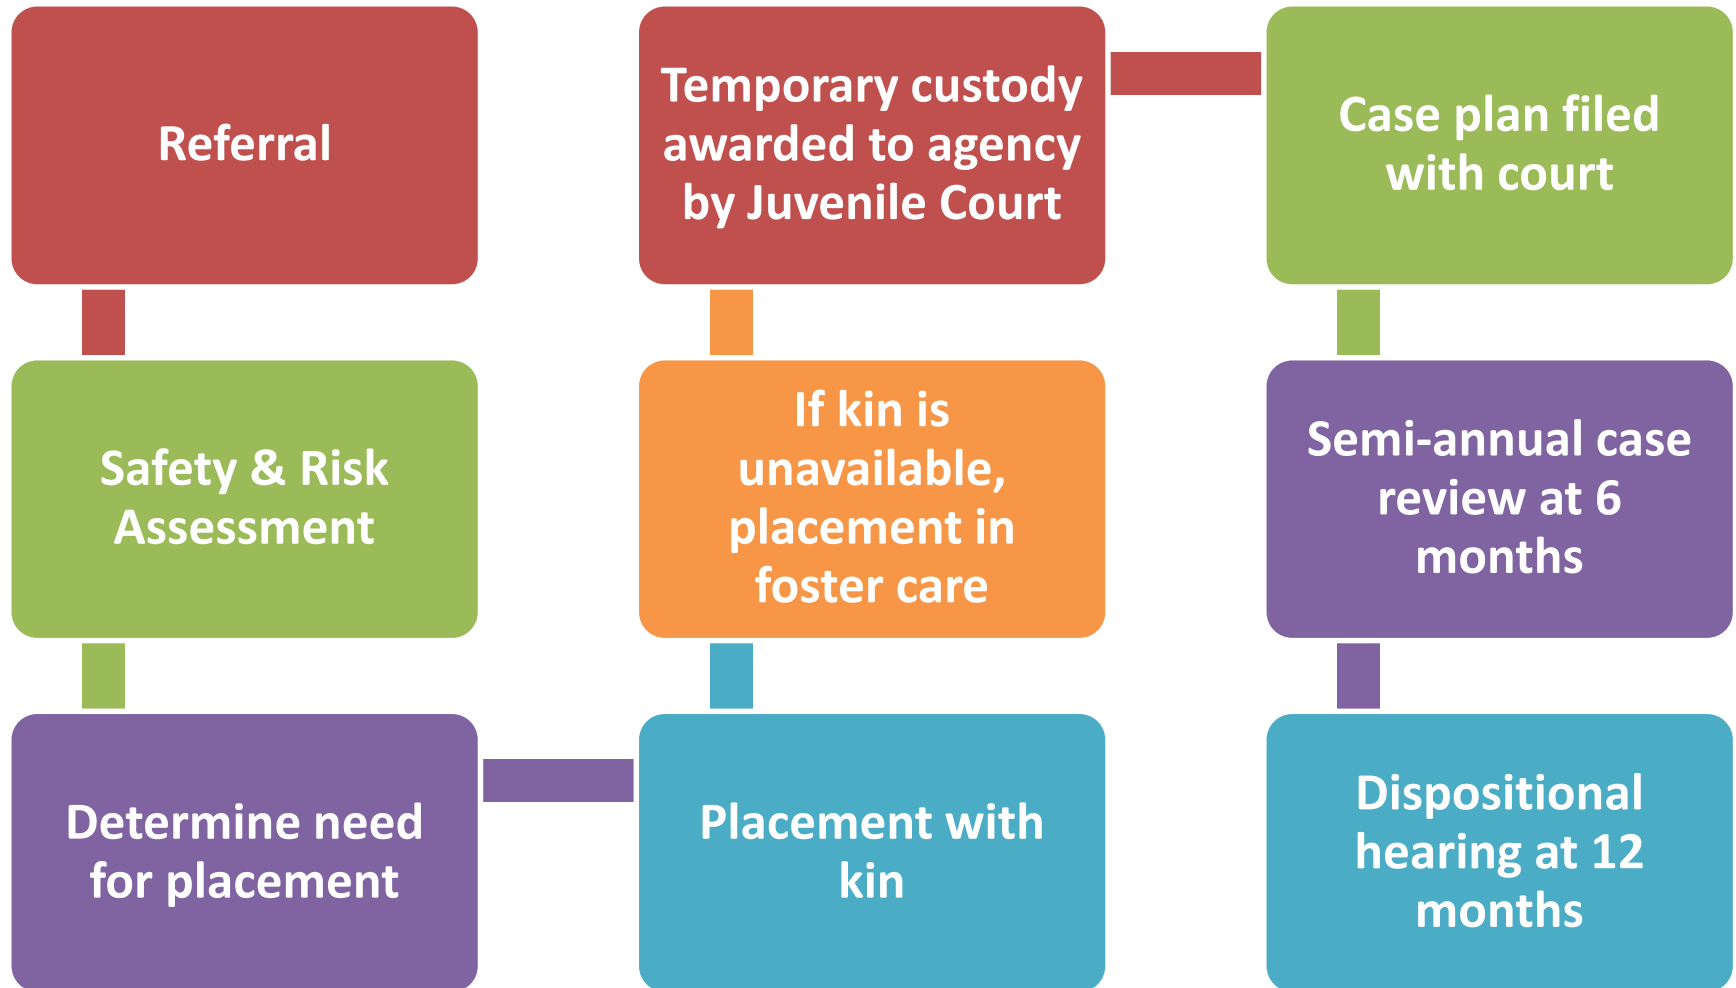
Referral

Safety & Risk Assessment

Determine need for placement

Placement with kin

If kin is unavailable, placement in foster care

Temporary custody awarded to agency by Juvenile Court

Case plan filed with court

Semi-annual case review at 6 months

Dispositional hearing at 12 months